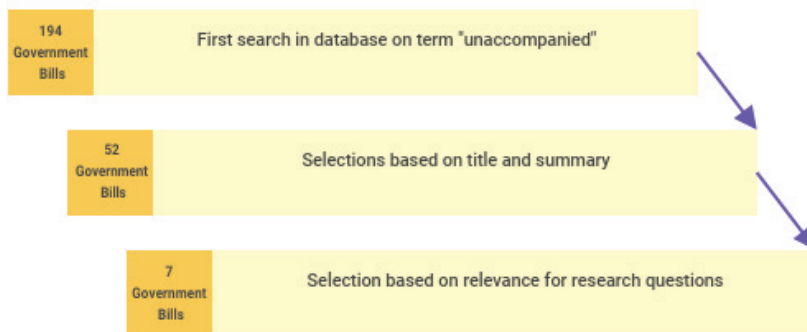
194 Government Bills

First search in database on term "unaccompanied"

52 Government Bills

Selections based on title and summary

7 Government Bills

Selection based on relevance for research questions